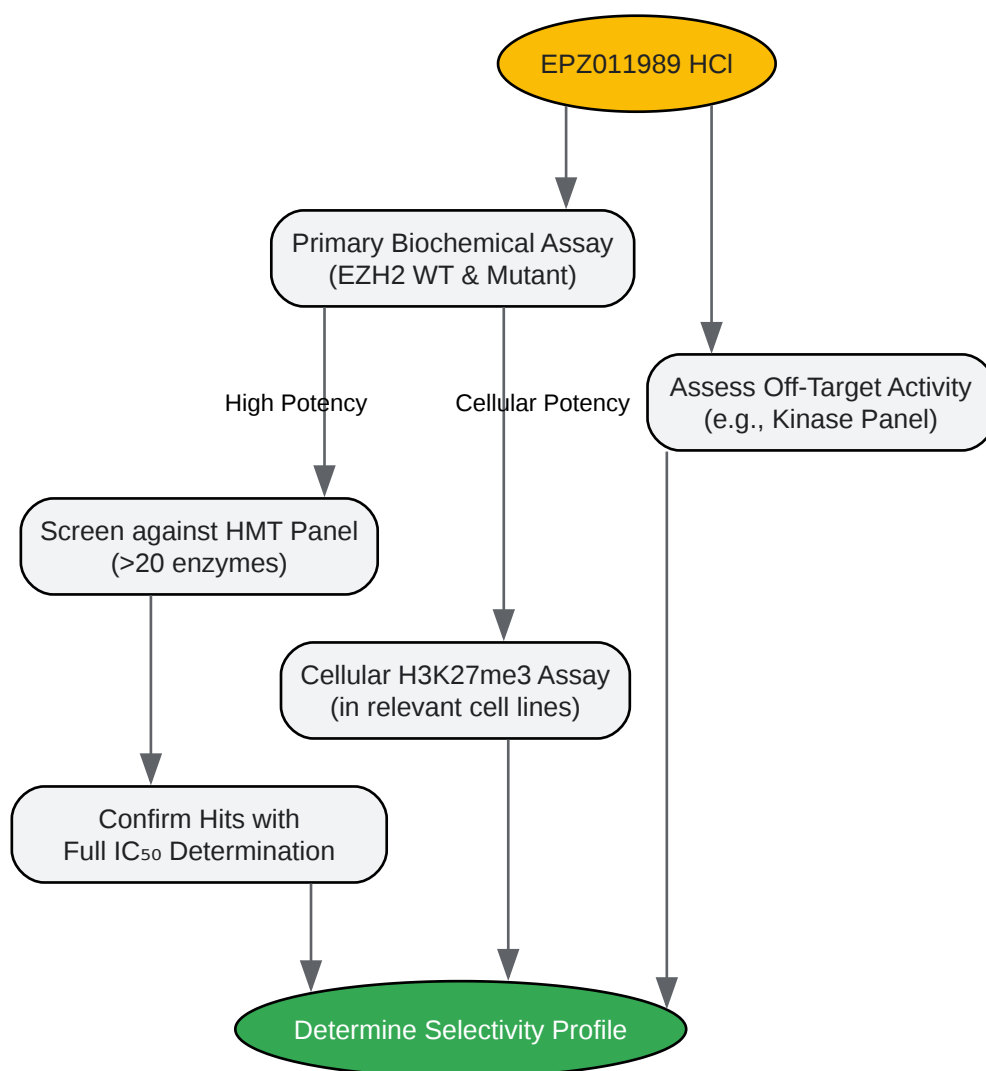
EPZ011989 HCl

Primary Biochemical Assay (EZH2 WT & Mutant)

Assess Off-Target Activity (e.g., Kinase Panel)

High Potency

Cellular Potency

Screen against HMT Panel (>20 enzymes)

Cellular H3K27me3 Assay (in relevant cell lines)

Confirm Hits with Full IC$_{50}$ Determination

Determine Selectivity Profile